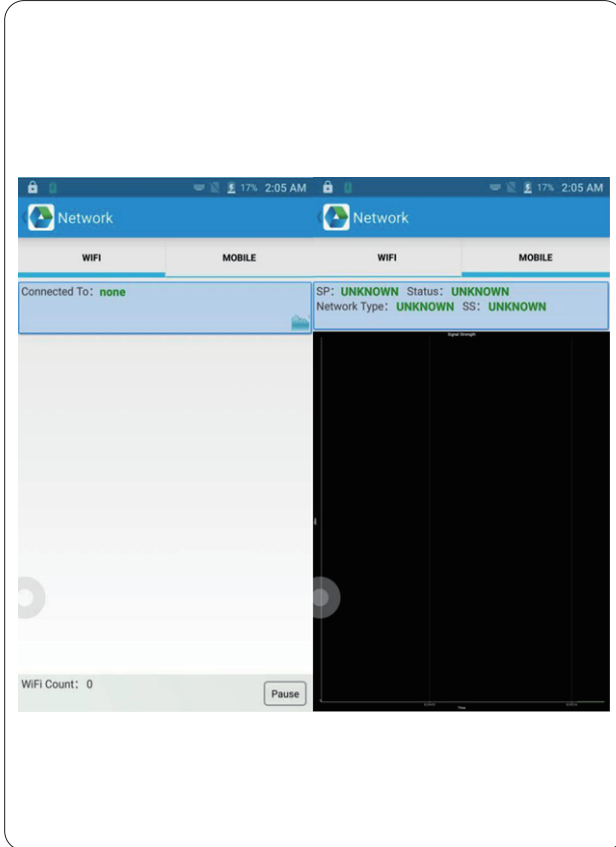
17% 2:05 AM

Network

WIFI

MOBILE

Connected To: none

WiFi Count: 0

Pause

17% 2:05 AM

Network

WIFI

MOBILE

SP: UNKNOWN Status: UNKNOWN
Network Type: UNKNOWN SS: UNKNOWN

Signal Strength

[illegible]

Time

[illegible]